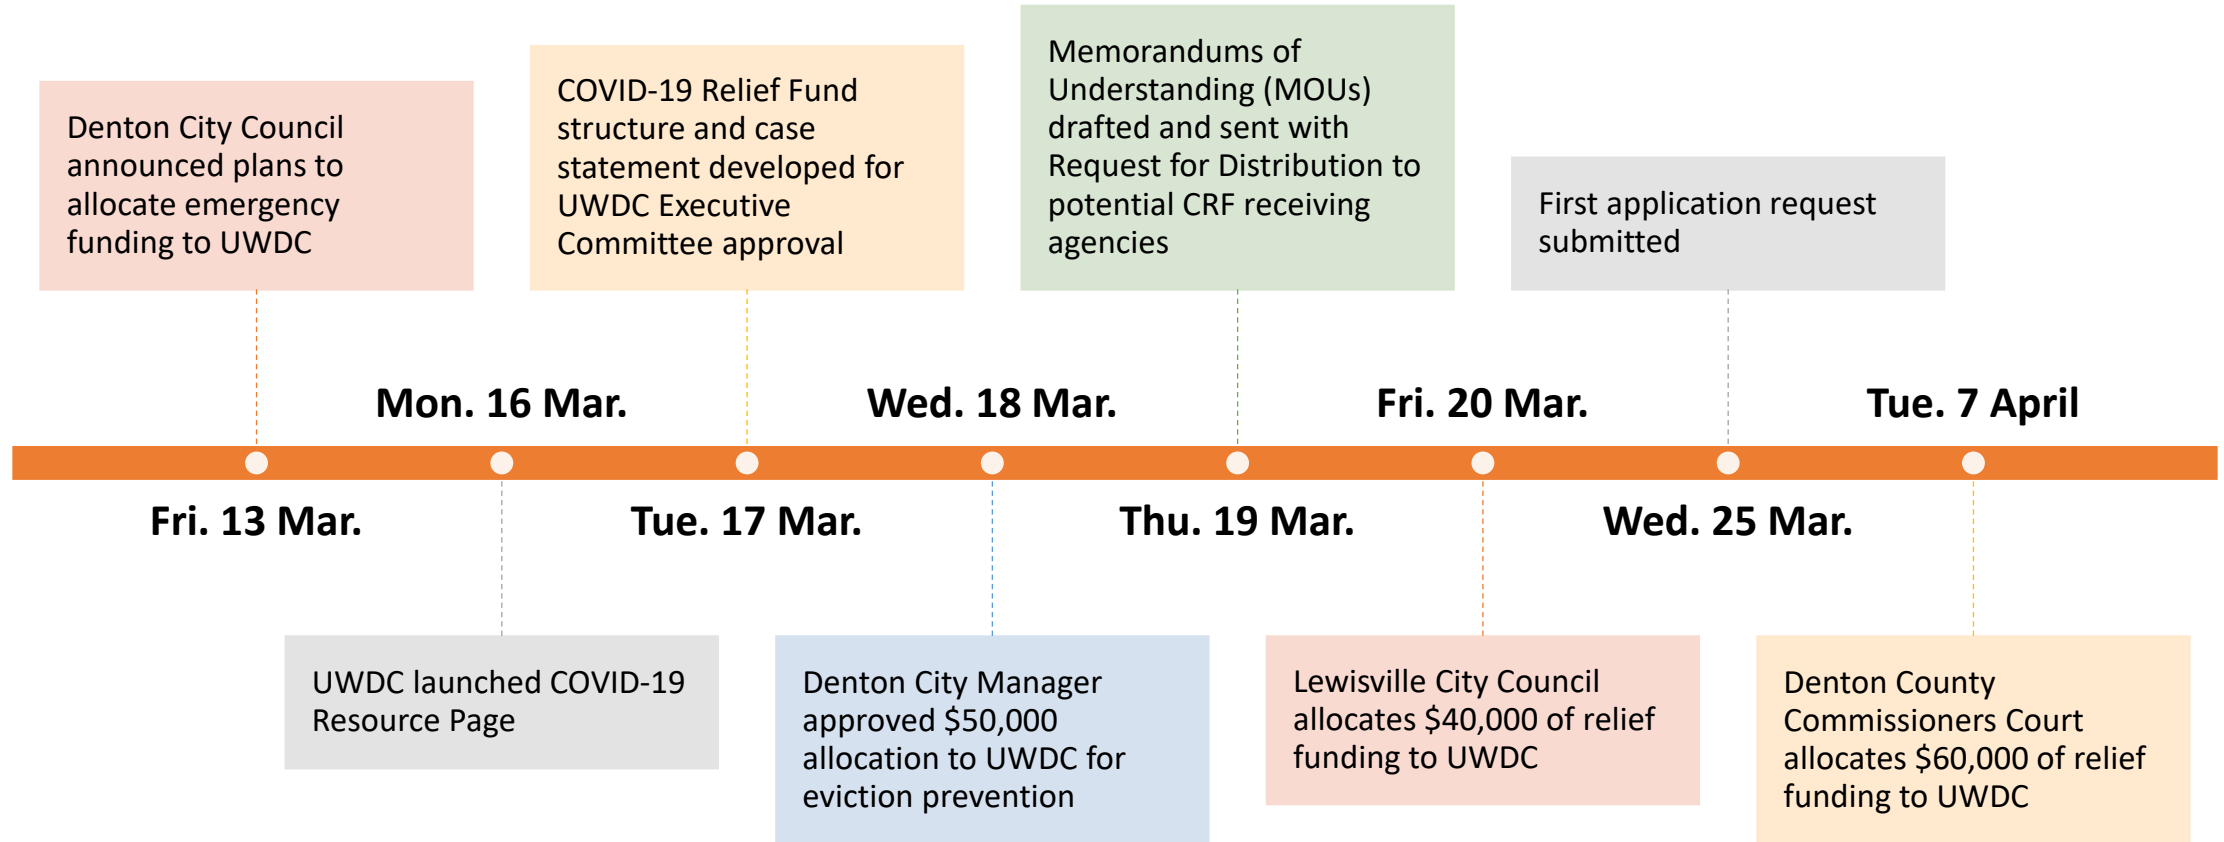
Fri. 13 Mar.

Denton City Council announced plans to allocate emergency funding to UWDC

Mon. 16 Mar.

UWDC launched COVID-19 Resource Page

Tue. 17 Mar.

COVID-19 Relief Fund structure and case statement developed for UWDC Executive Committee approval

Wed. 18 Mar.

Denton City Manager approved \$50,000 allocation to UWDC for eviction prevention

Thu. 19 Mar.

Memorandums of Understanding (MOUs) drafted and sent with Request for Distribution to potential CRF receiving agencies

Fri. 20 Mar.

Lewisville City Council allocates \$40,000 of relief funding to UWDC

Wed. 25 Mar.

First application request submitted

Tue. 7 April

Denton County Commissioners Court allocates \$60,000 of relief funding to UWDC